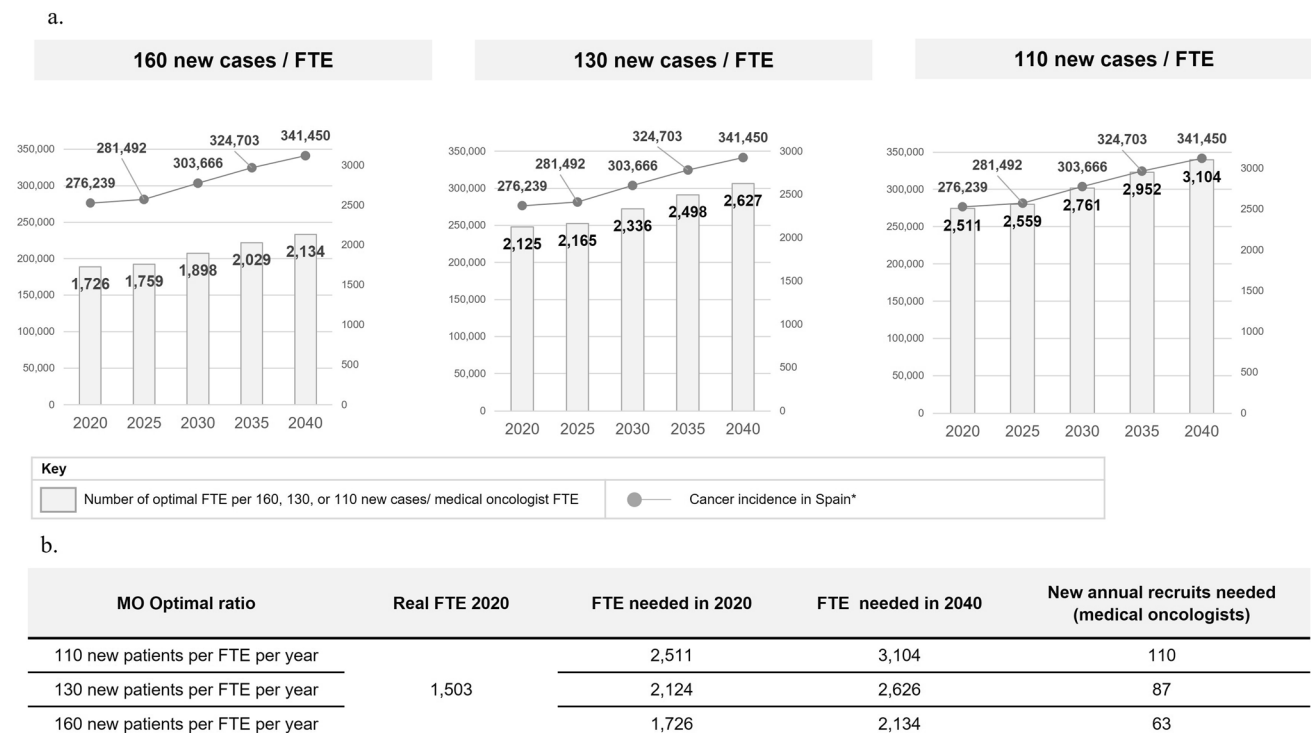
a.

160 new cases / FTE

350,000
300,000
250,000
200,000
150,000
100,000
50,000
0

3000
2500
2000
1500
1000
500
0

276,239 281,492 303,666 324,703 341,450

1,726 1,759 1,898 2,029 2,134

2020 2025 2030 2035 2040

130 new cases / FTE

350,000
300,000
250,000
200,000
150,000
100,000
50,000
0

3000
2500
2000
1500
1000
500
0

276,239 281,492 303,666 324,703 341,450

2,125 2,165 2,336 2,498 2,627

2020 2025 2030 2035 2040

110 new cases / FTE

350,000
300,000
250,000
200,000
150,000
100,000
50,000
0

3000
2500
2000
1500
1000
500
0

276,239 281,492 303,666 324,703 341,450

2,511 2,559 2,761 2,952 3,104

2020 2025 2030 2035 2040

Key

Number of optimal FTE per 160, 130, or 110 new cases/ medical oncologist FTE

Cancer incidence in Spain*

b.

| MO Optimal ratio | Real FTE 2020 | FTE needed in 2020 | FTE needed in 2040 | New annual recruits needed (medical oncologists) |
|---|---|---|---|---|
| 110 new patients per FTE per year | | 2,511 | 3,104 | 110 |
| 130 new patients per FTE per year | 1,503 | 2,124 | 2,626 | 87 |
| 160 new patients per FTE per year | | 1,726 | 2,134 | 63 |